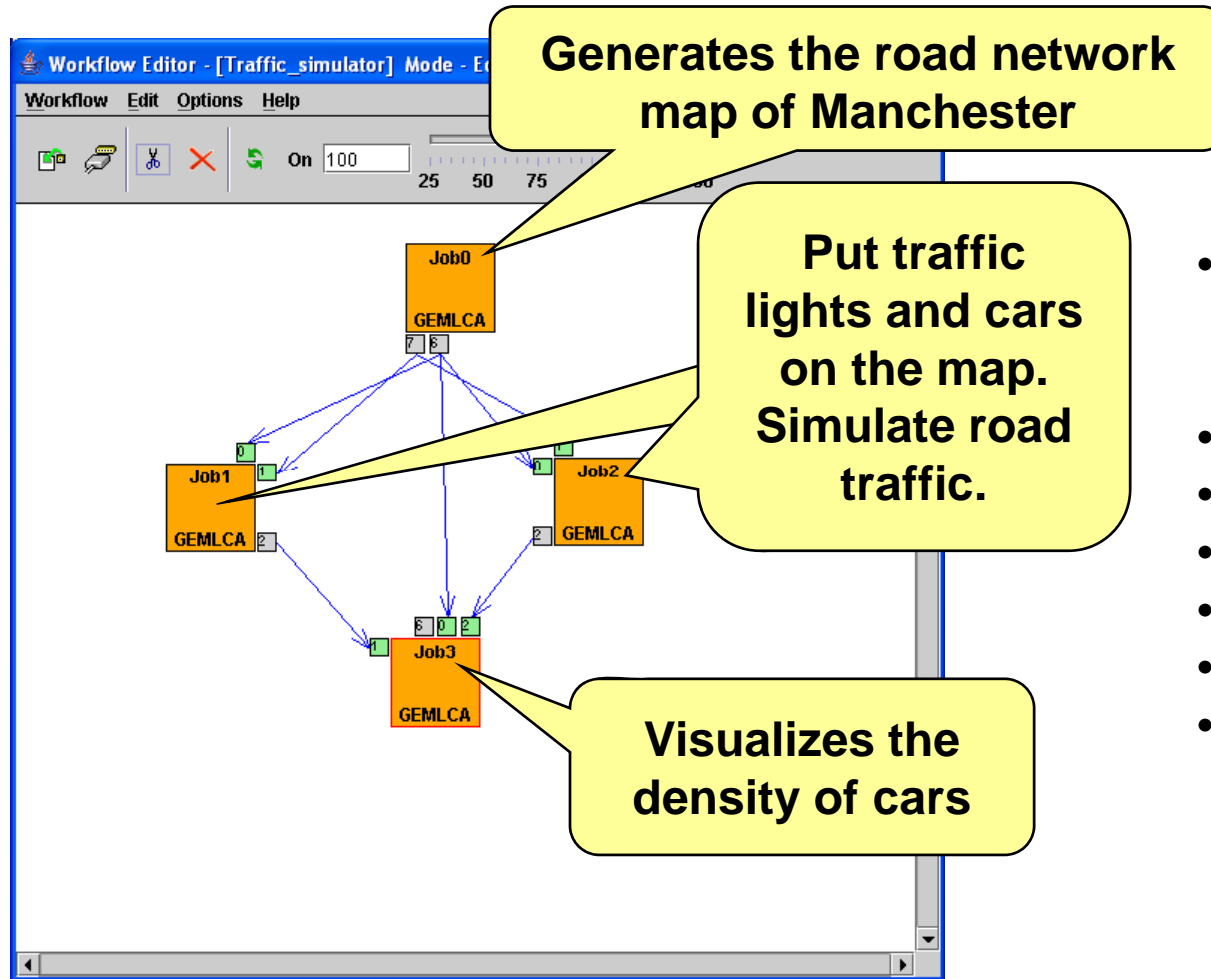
Workflow Editor - [Traffic_simulator] Mode - E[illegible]

Workflow Edit Options Help

On 100

25 50 75 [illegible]

Generates the road network map of Manchester

Job0
GEMLCA
7 8

Put traffic lights and cars on the map. Simulate road traffic.

0
1
Job1
GEMLCA
2

1
0
Job2
2
GEMLCA

6 0 2
1
Job3
GEMLCA

Visualizes the density of cars

•
•
•
•
•
•
•